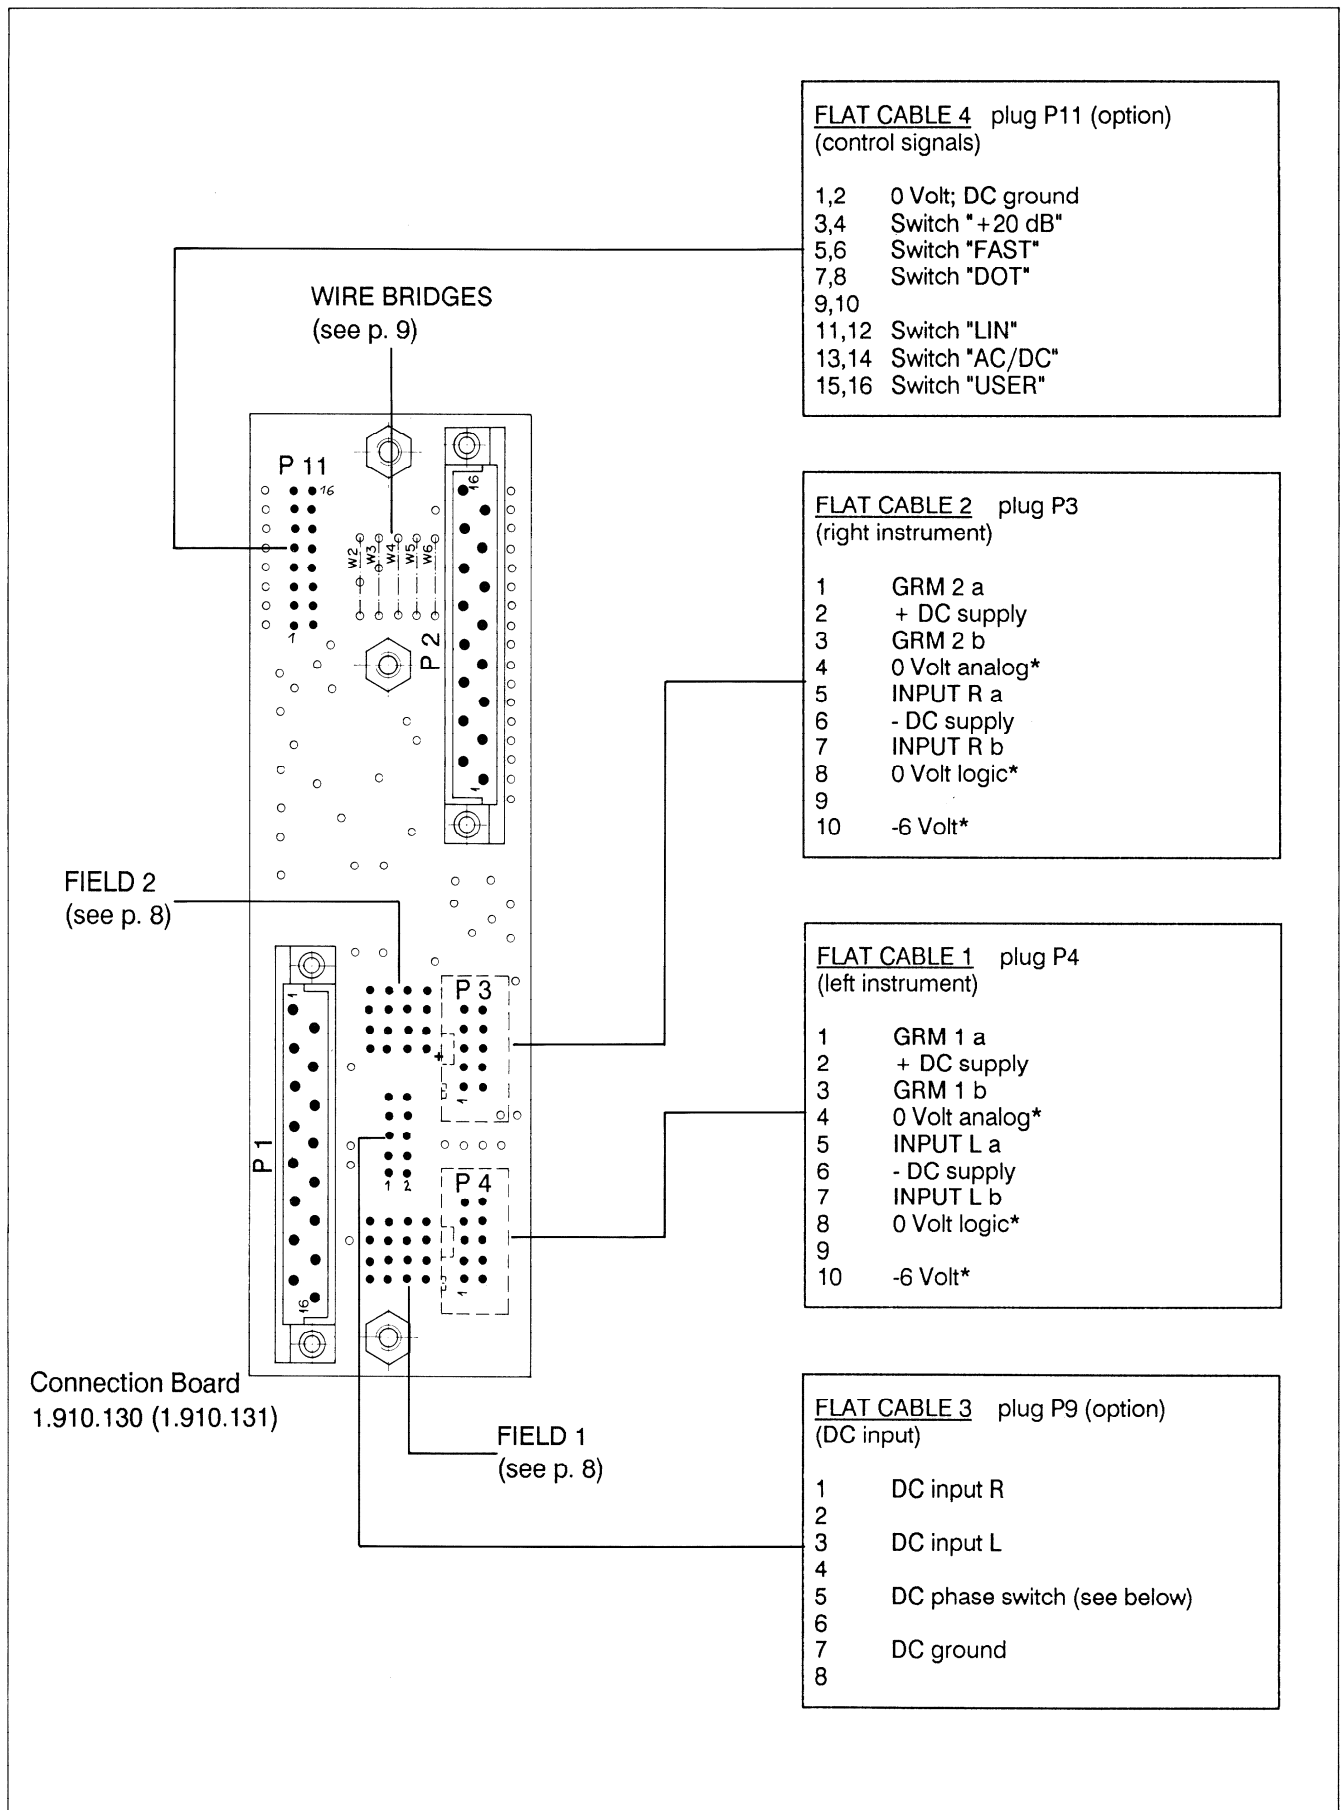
FLAT CABLE 4 plug P11 (option)
(control signals)

| | |
|---|---|
| 1,2 | 0 Volt; DC ground |
| 3,4 | Switch "+20 dB" |
| 5,6 | Switch "FAST" |
| 7,8 | Switch "DOT" |
| 9,10 | |
| 11,12 | Switch "LIN" |
| 13,14 | Switch "AC/DC" |
| 15,16 | Switch "USER" |

WIRE BRIDGES
(see p. 9)

P 11
16
1
W2 W3 W4 W5 W6
P 2
16
1

FLAT CABLE 2 plug P3
(right instrument)

| | |
|---|---|
| 1 | GRM 2 a |
| 2 | + DC supply |
| 3 | GRM 2 b |
| 4 | 0 Volt analog* |
| 5 | INPUT R a |
| 6 | - DC supply |
| 7 | INPUT R b |
| 8 | 0 Volt logic* |
| 9 | |
| 10 | -6 Volt* |

FIELD 2
(see p. 8)

P 3
P 1
1
16
1 2
P 4

FLAT CABLE 1 plug P4
(left instrument)

| | |
|---|---|
| 1 | GRM 1 a |
| 2 | + DC supply |
| 3 | GRM 1 b |
| 4 | 0 Volt analog* |
| 5 | INPUT L a |
| 6 | - DC supply |
| 7 | INPUT L b |
| 8 | 0 Volt logic* |
| 9 | |
| 10 | -6 Volt* |

Connection Board
1.910.130 (1.910.131)

FIELD 1
(see p. 8)

FLAT CABLE 3 plug P9 (option)
(DC input)

| | |
|---|---|
| 1 | DC input R |
| 2 | |
| 3 | DC input L |
| 4 | |
| 5 | DC phase switch (see below) |
| 6 | |
| 7 | DC ground |
| 8 | |